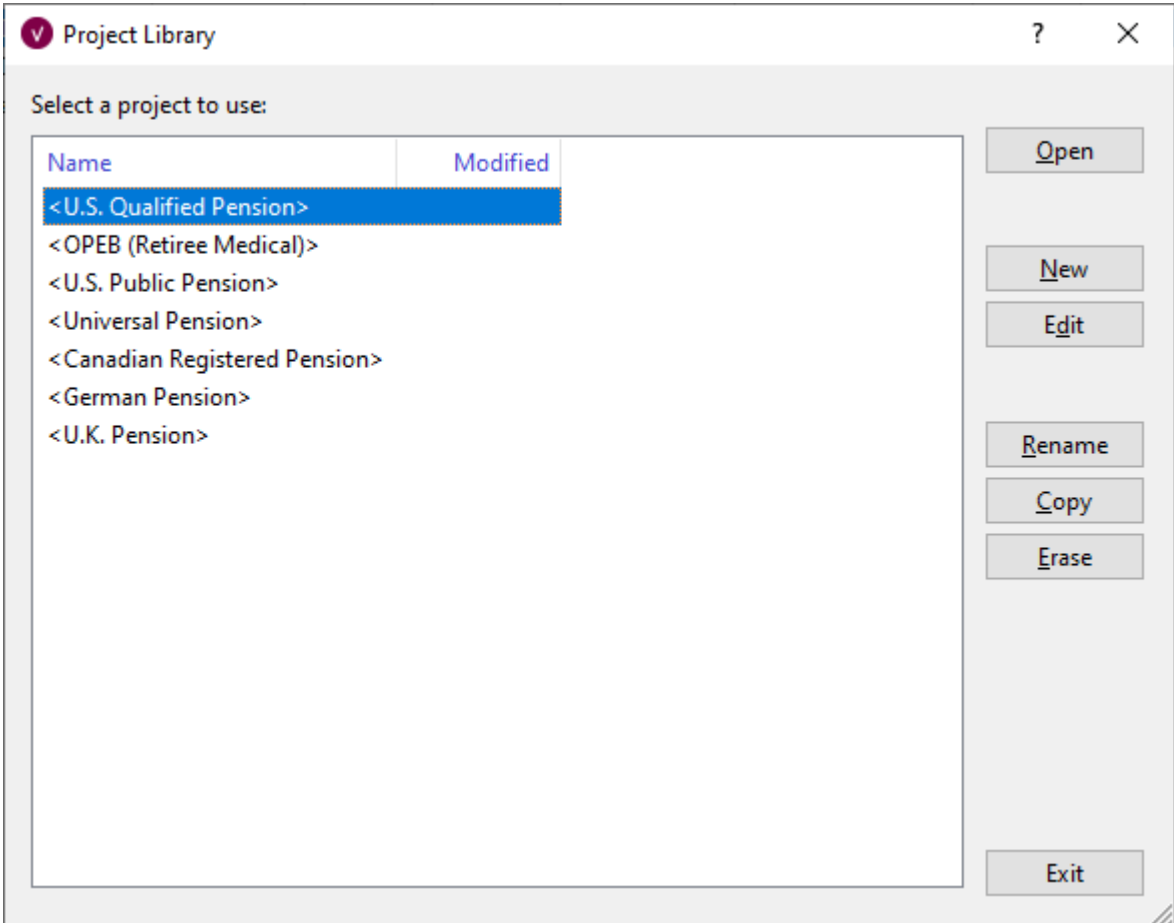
V Project Library ? ✕

Select a project to use:

| Name | Modified |
|---|---|
| <U.S. Qualified Pension> | |
| <OPEB (Retiree Medical)> | |
| <U.S. Public Pension> | |
| <Universal Pension> | |
| <Canadian Registered Pension> | |
| <German Pension> | |
| <U.K. Pension> | |

Open

New

Edit

Rename

Copy

Erase

Exit